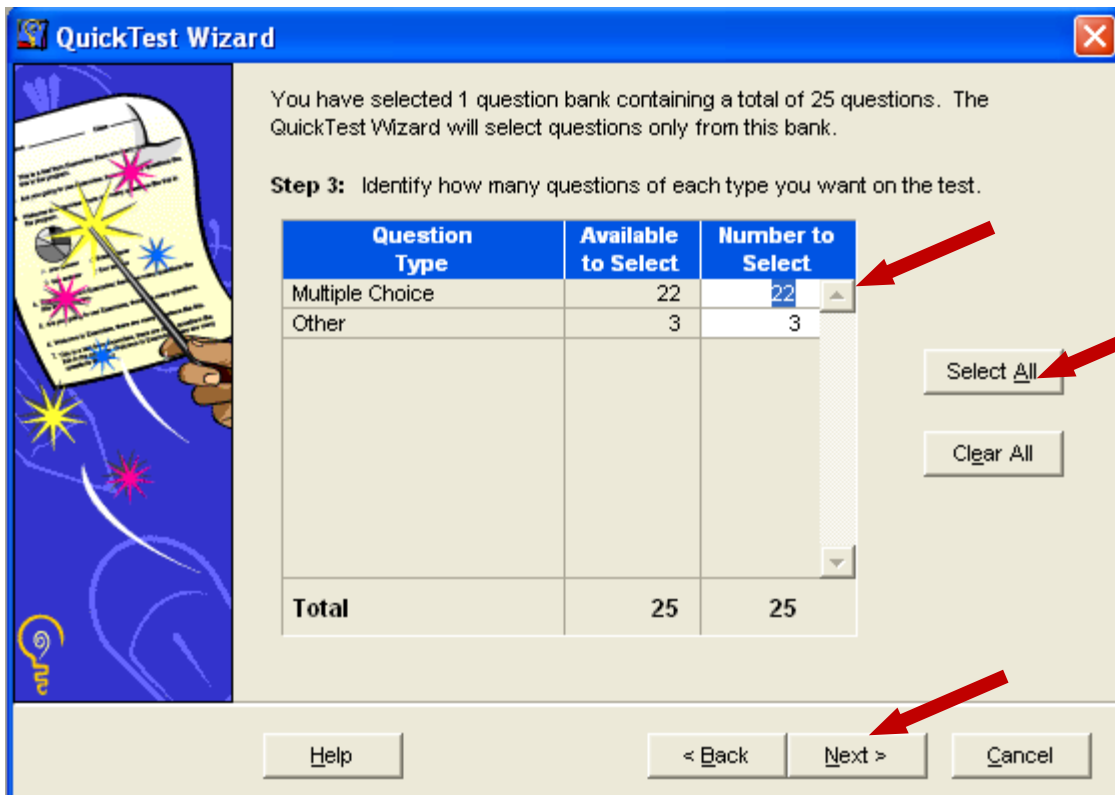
QuickTest Wizard

You have selected 1 question bank containing a total of 25 questions. The QuickTest Wizard will select questions only from this bank.

**Step 3:** Identify how many questions of each type you want on the test.

| Question Type | Available to Select | Number to Select |
|---|---|---|
| Multiple Choice | 22 | 22 |
| Other | 3 | 3 |
| **Total** | **25** | **25** |

Select All

Clear All

Help

< Back

Next >

Cancel